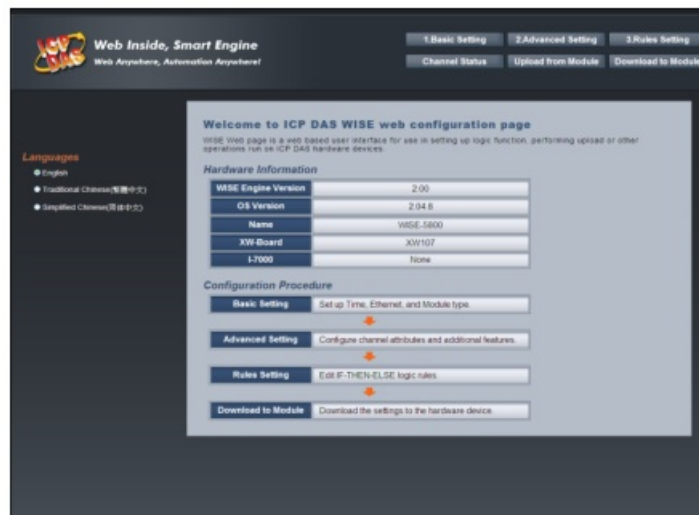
ICP DAS

Web Inside, Smart Engine

Web Anywhere, Automation Anywhere!

1.Basic Setting
2.Advanced Setting
3.Rules Setting
Channel Status
Upload from Module
Download to Module

Languages
English
Traditional Chinese(繁體中文)
Simplified Chinese(简体中文)

Welcome to ICP DAS WISE web configuration page

WISE Web page is a web based user interface for use in setting up logic function, performing upload or other operations run on ICP DAS hardware devices.

Hardware Information

| WISE Engine Version | 2.00 |
|---|---|
| OS Version | 2.04.8 |
| Name | WISE-5800 |
| XW-Board | XW107 |
| I-7000 | None |

Configuration Procedure

| Basic Setting | Set up Time, Ethernet, and Module type. |
|---|---|
| Advanced Setting | Configure channel attributes and additional features. |
| Rules Setting | Edit IF-THEN-ELSE logic rules. |
| Download to Module | Download the settings to the hardware device. |